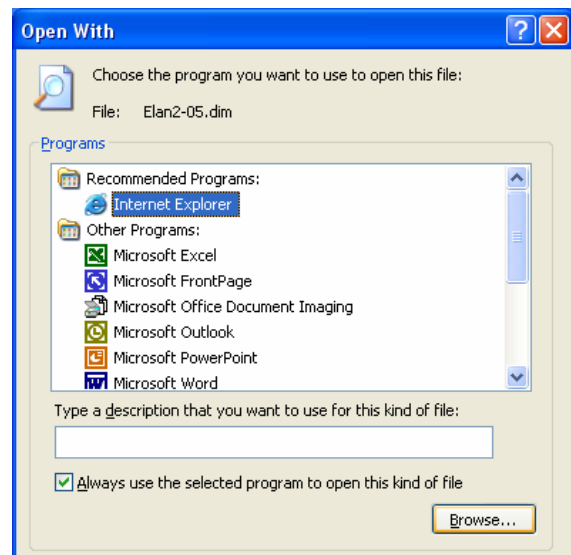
Open With

?

Choose the program you want to use to open this file:

File: Elan2-05.dim

Programs

Recommended Programs:

Internet Explorer

Other Programs:

Microsoft Excel

Microsoft FrontPage

Microsoft Office Document Imaging

Microsoft Outlook

Microsoft PowerPoint

Microsoft Word

Type a description that you want to use for this kind of file:

Always use the selected program to open this kind of file

Browse...